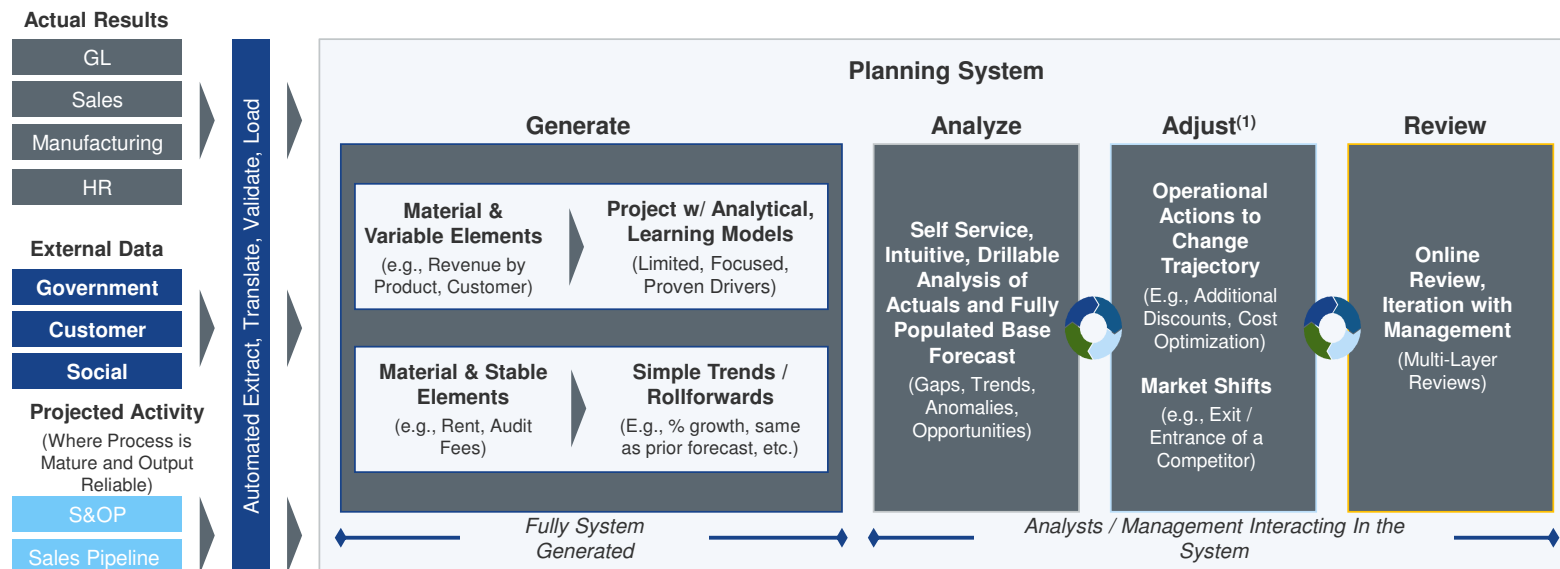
Actual Results
GL
Sales
Manufacturing
HR

External Data
Government
Customer
Social

Projected Activity
(Where Process is Mature and Output Reliable)
S&OP
Sales Pipeline

Automated Extract, Translate, Validate, Load

Planning System

Generate

Material & Variable Elements
(e.g., Revenue by Product, Customer)

Project w/ Analytical, Learning Models
(Limited, Focused, Proven Drivers)

Material & Stable Elements
(e.g., Rent, Audit Fees)

Simple Trends / Rollforwards
(E.g., % growth, same as prior forecast, etc.)

Analyze

Self Service, Intuitive, Drillable Analysis of Actuals and Fully Populated Base Forecast
(Gaps, Trends, Anomalies, Opportunities)

Adjust$^{(1)}$

Operational Actions to Change Trajectory
(E.g., Additional Discounts, Cost Optimization)

Market Shifts
(e.g., Exit / Entrance of a Competitor)

Review

Online Review, Iteration with Management
(Multi-Layer Reviews)

Fully System Generated

Analysts / Management Interacting In the System